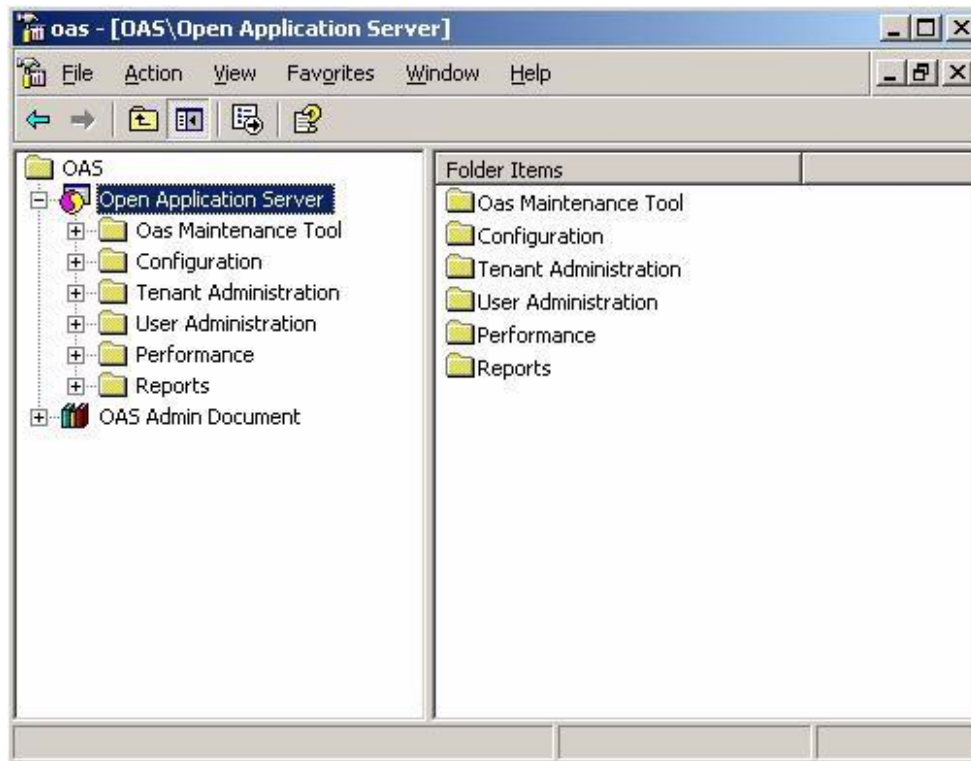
oas - [OAS\Open Application Server]

File Action View Favorites Window Help

OAS
Open Application Server
Oas Maintenance Tool
Configuration
Tenant Administration
User Administration
Performance
Reports
OAS Admin Document

Folder Items
Oas Maintenance Tool
Configuration
Tenant Administration
User Administration
Performance
Reports